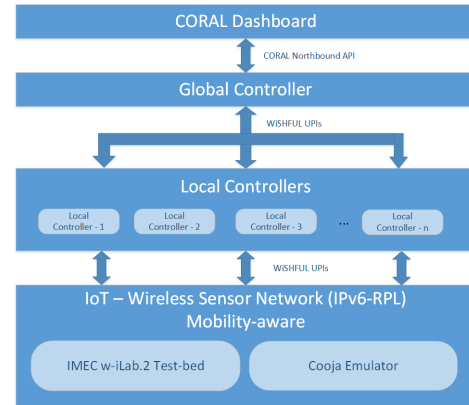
CORAL Dashboard

CORAL Northbound API

Global Controller

WiSHFUL UPIs

Local Controllers

Local Controller - 1

Local Controller - 2

Local Controller - 3

...

Local Controller - n

WiSHFUL UPIs

IoT – Wireless Sensor Network (IPv6-RPL) Mobility-aware

IMEC w-iLab.2 Test-bed

Cooja Emulator